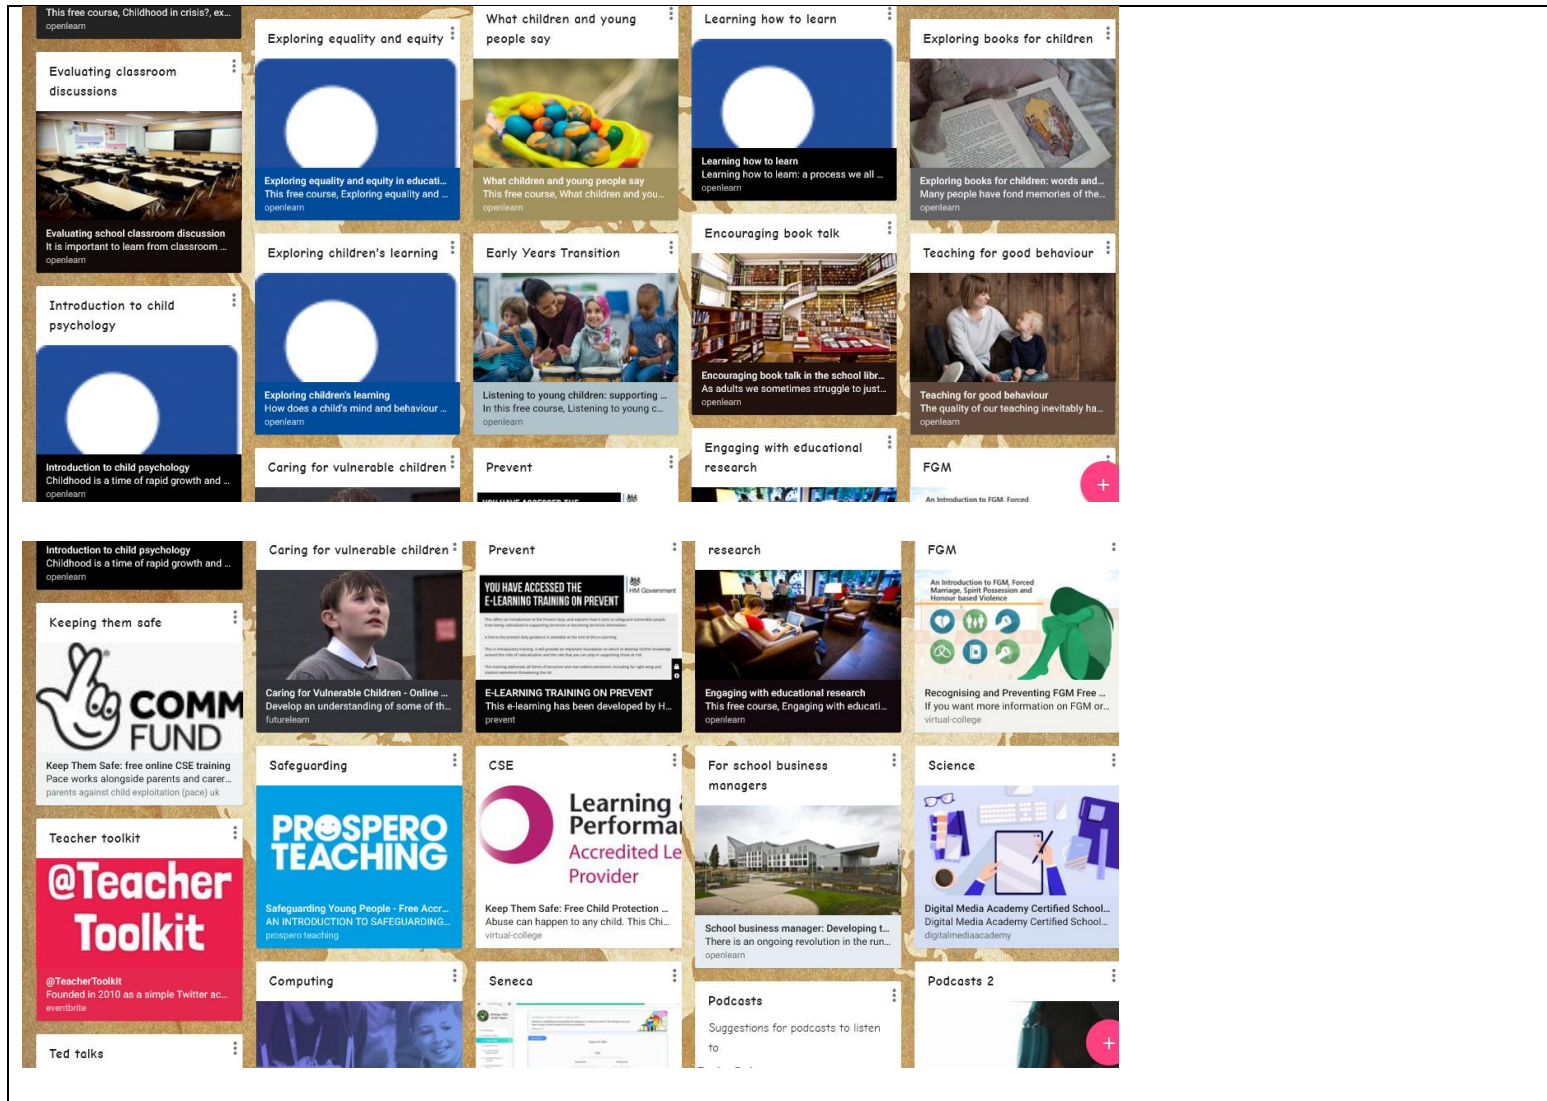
This free course, Childhood in crisis?, ex...
openlearn

Evaluating classroom discussions

Evaluating school classroom discussion
It is important to learn from classroom ...
openlearn

Introduction to child psychology

Introduction to child psychology
Childhood is a time of rapid growth and ...
openlearn

Exploring equality and equity

Exploring equality and equity in educati...
This free course, Exploring equality and ...
openlearn

Exploring children's learning

Exploring children's learning
How does a child's mind and behaviour ...
openlearn

Caring for vulnerable children

What children and young people say

What children and young people say
This free course, What children and you...
openlearn

Early Years Transition

Listening to young children: supporting ...
In this free course, Listening to young c...
openlearn

Prevent

Learning how to learn

Learning how to learn
Learning how to learn: a process we all ...
openlearn

Encouraging book talk

Encouraging book talk in the school libr...
As adults we sometimes struggle to just...
openlearn

Engaging with educational research

Exploring books for children

Exploring books for children: words and...
Many people have fond memories of the...
openlearn

Teaching for good behaviour

Teaching for good behaviour
The quality of our teaching inevitably ha...
openlearn

FGM

An Introduction to FGM, Forced

+

Introduction to child psychology
Childhood is a time of rapid growth and ...
openlearn

Keeping them safe

COMM FUND

Keep Them Safe: free online CSE training
Pace works alongside parents and carer...
parents against child exploitation (pace) uk

Teacher toolkit

@Teacher Toolkit

@TeacherToolkit
Founded in 2010 as a simple Twitter ac...
eventbrite

Ted talks

Caring for vulnerable children

Caring for Vulnerable Children - Online ...
Develop an understanding of some of th...
futurelearn

Safeguarding

PROSPERO TEACHING

Safeguarding Young People - Free Accr...
AN INTRODUCTION TO SAFEGUARDING...
prospero teaching

Computing

Prevent

YOU HAVE ACCESSED THE E-LEARNING TRAINING ON PREVENT

HM Government

E-LEARNING TRAINING ON PREVENT
This e-learning has been developed by H...
prevent

CSE

Learning Performa Accredited Le Provider

Keep Them Safe: Free Child Protection ...
Abuse can happen to any child. This Chi...
virtual-college

Seneca

research

Engaging with educational research
This free course, Engaging with educati...
openlearn

For school business managers

School business manager: Developing t...
There is an ongoing revolution in the run...
openlearn

Podcasts

Suggestions for podcasts to listen to

FGM

An Introduction to FGM, Forced Marriage, Spirit Possession and Honour-based Violence

Recognising and Preventing FGM Free ...
If you want more information on FGM or...
virtual-college

Science

Digital Media Academy Certified School...
Digital Media Academy Certified School...
digitalmediaacademy

Podcasts 2

+